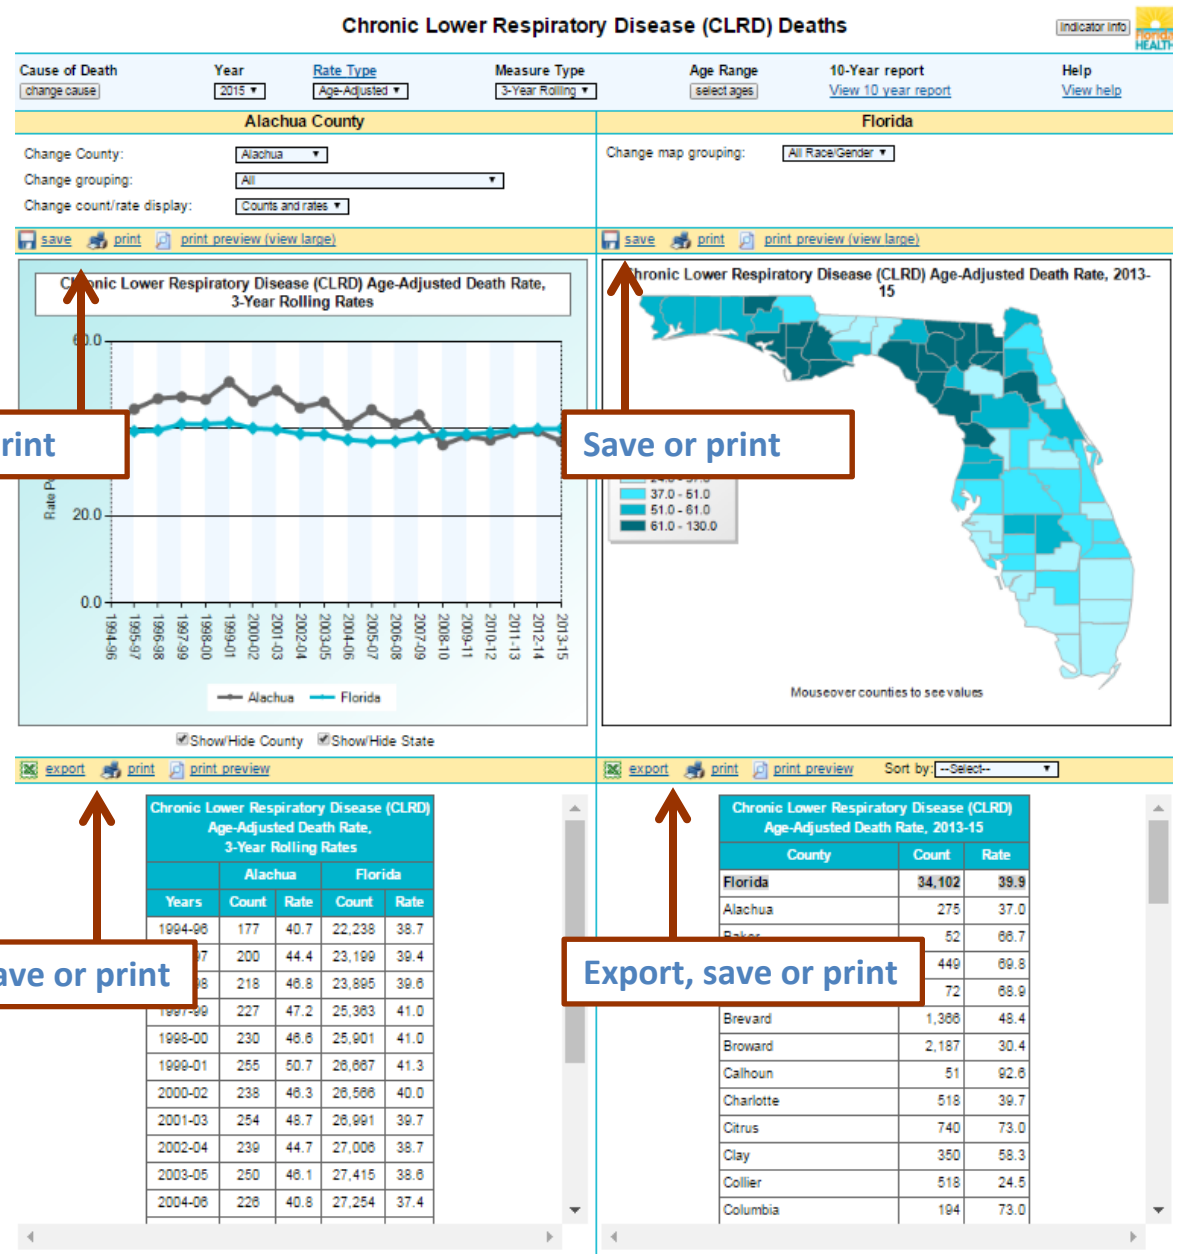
Chronic Lower Respiratory Disease (CLRD) Deaths

Indicator Info

Florida HEALTH

Cause of Death
change cause

Year
2015

Rate Type
Age-Adjusted

Measure Type
3-Year Rolling

Age Range
select ages

10-Year report
View 10 year report

Help
View help

Alachua County

Florida

Change County: Alachua
Change grouping: All
Change count/rate display: Counts and rates

Change map grouping: All Race/Gender

save print print preview (view large)

save print print preview (view large)

C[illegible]nic Lower Respiratory Disease (CLRD) Age-Adjusted Death Rate, 3-Year Rolling Rates

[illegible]hronic Lower Respiratory Disease (CLRD) Age-Adjusted Death Rate, 2013-15

rint

Save or print

60.0
20.0
0.0
Rate P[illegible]

1994-96 1995-97 1996-98 1997-99 1998-00 1999-01 2000-02 2001-03 2002-04 2003-05 2004-06 2005-07 2006-08 2007-09 2008-10 2009-11 2010-12 2011-13 2012-14 2013-15

Alachua Florida

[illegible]
37.0 - 51.0
51.0 - 61.0
61.0 - 130.0

Mouseover counties to see values

Show/Hide County Show/Hide State

export print print preview

export print print preview Sort by: --Select--

Chronic Lower Respiratory Disease (CLRD) Age-Adjusted Death Rate, 3-Year Rolling Rates

| | Alachua | | Florida | |
|---|---|---|---|---|
| Years | Count | Rate | Count | Rate |
| 1994-96 | 177 | 40.7 | 22,238 | 38.7 |
| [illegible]7 | 200 | 44.4 | 23,199 | 39.4 |
| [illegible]8 | 218 | 46.8 | 23,895 | 39.6 |
| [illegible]-99 | 227 | 47.2 | 25,363 | 41.0 |
| 1998-00 | 230 | 46.6 | 25,901 | 41.0 |
| 1999-01 | 255 | 50.7 | 26,667 | 41.3 |
| 2000-02 | 238 | 46.3 | 26,566 | 40.0 |
| 2001-03 | 254 | 48.7 | 26,991 | 39.7 |
| 2002-04 | 239 | 44.7 | 27,006 | 38.7 |
| 2003-05 | 250 | 46.1 | 27,415 | 38.6 |
| 2004-06 | 226 | 40.8 | 27,254 | 37.4 |

ave or print

Chronic Lower Respiratory Disease (CLRD) Age-Adjusted Death Rate, 2013-15

| County | Count | Rate |
|---|---|---|
| Florida | 34,102 | 39.9 |
| Alachua | 275 | 37.0 |
| Bak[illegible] | 52 | 66.7 |
| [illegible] | 449 | 69.8 |
| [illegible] | 72 | 68.9 |
| Brevard | 1,366 | 48.4 |
| Broward | 2,187 | 30.4 |
| Calhoun | 51 | 92.6 |
| Charlotte | 518 | 39.7 |
| Citrus | 740 | 73.0 |
| Clay | 350 | 58.3 |
| Collier | 518 | 24.5 |
| Columbia | 194 | 73.0 |

Export, save or print